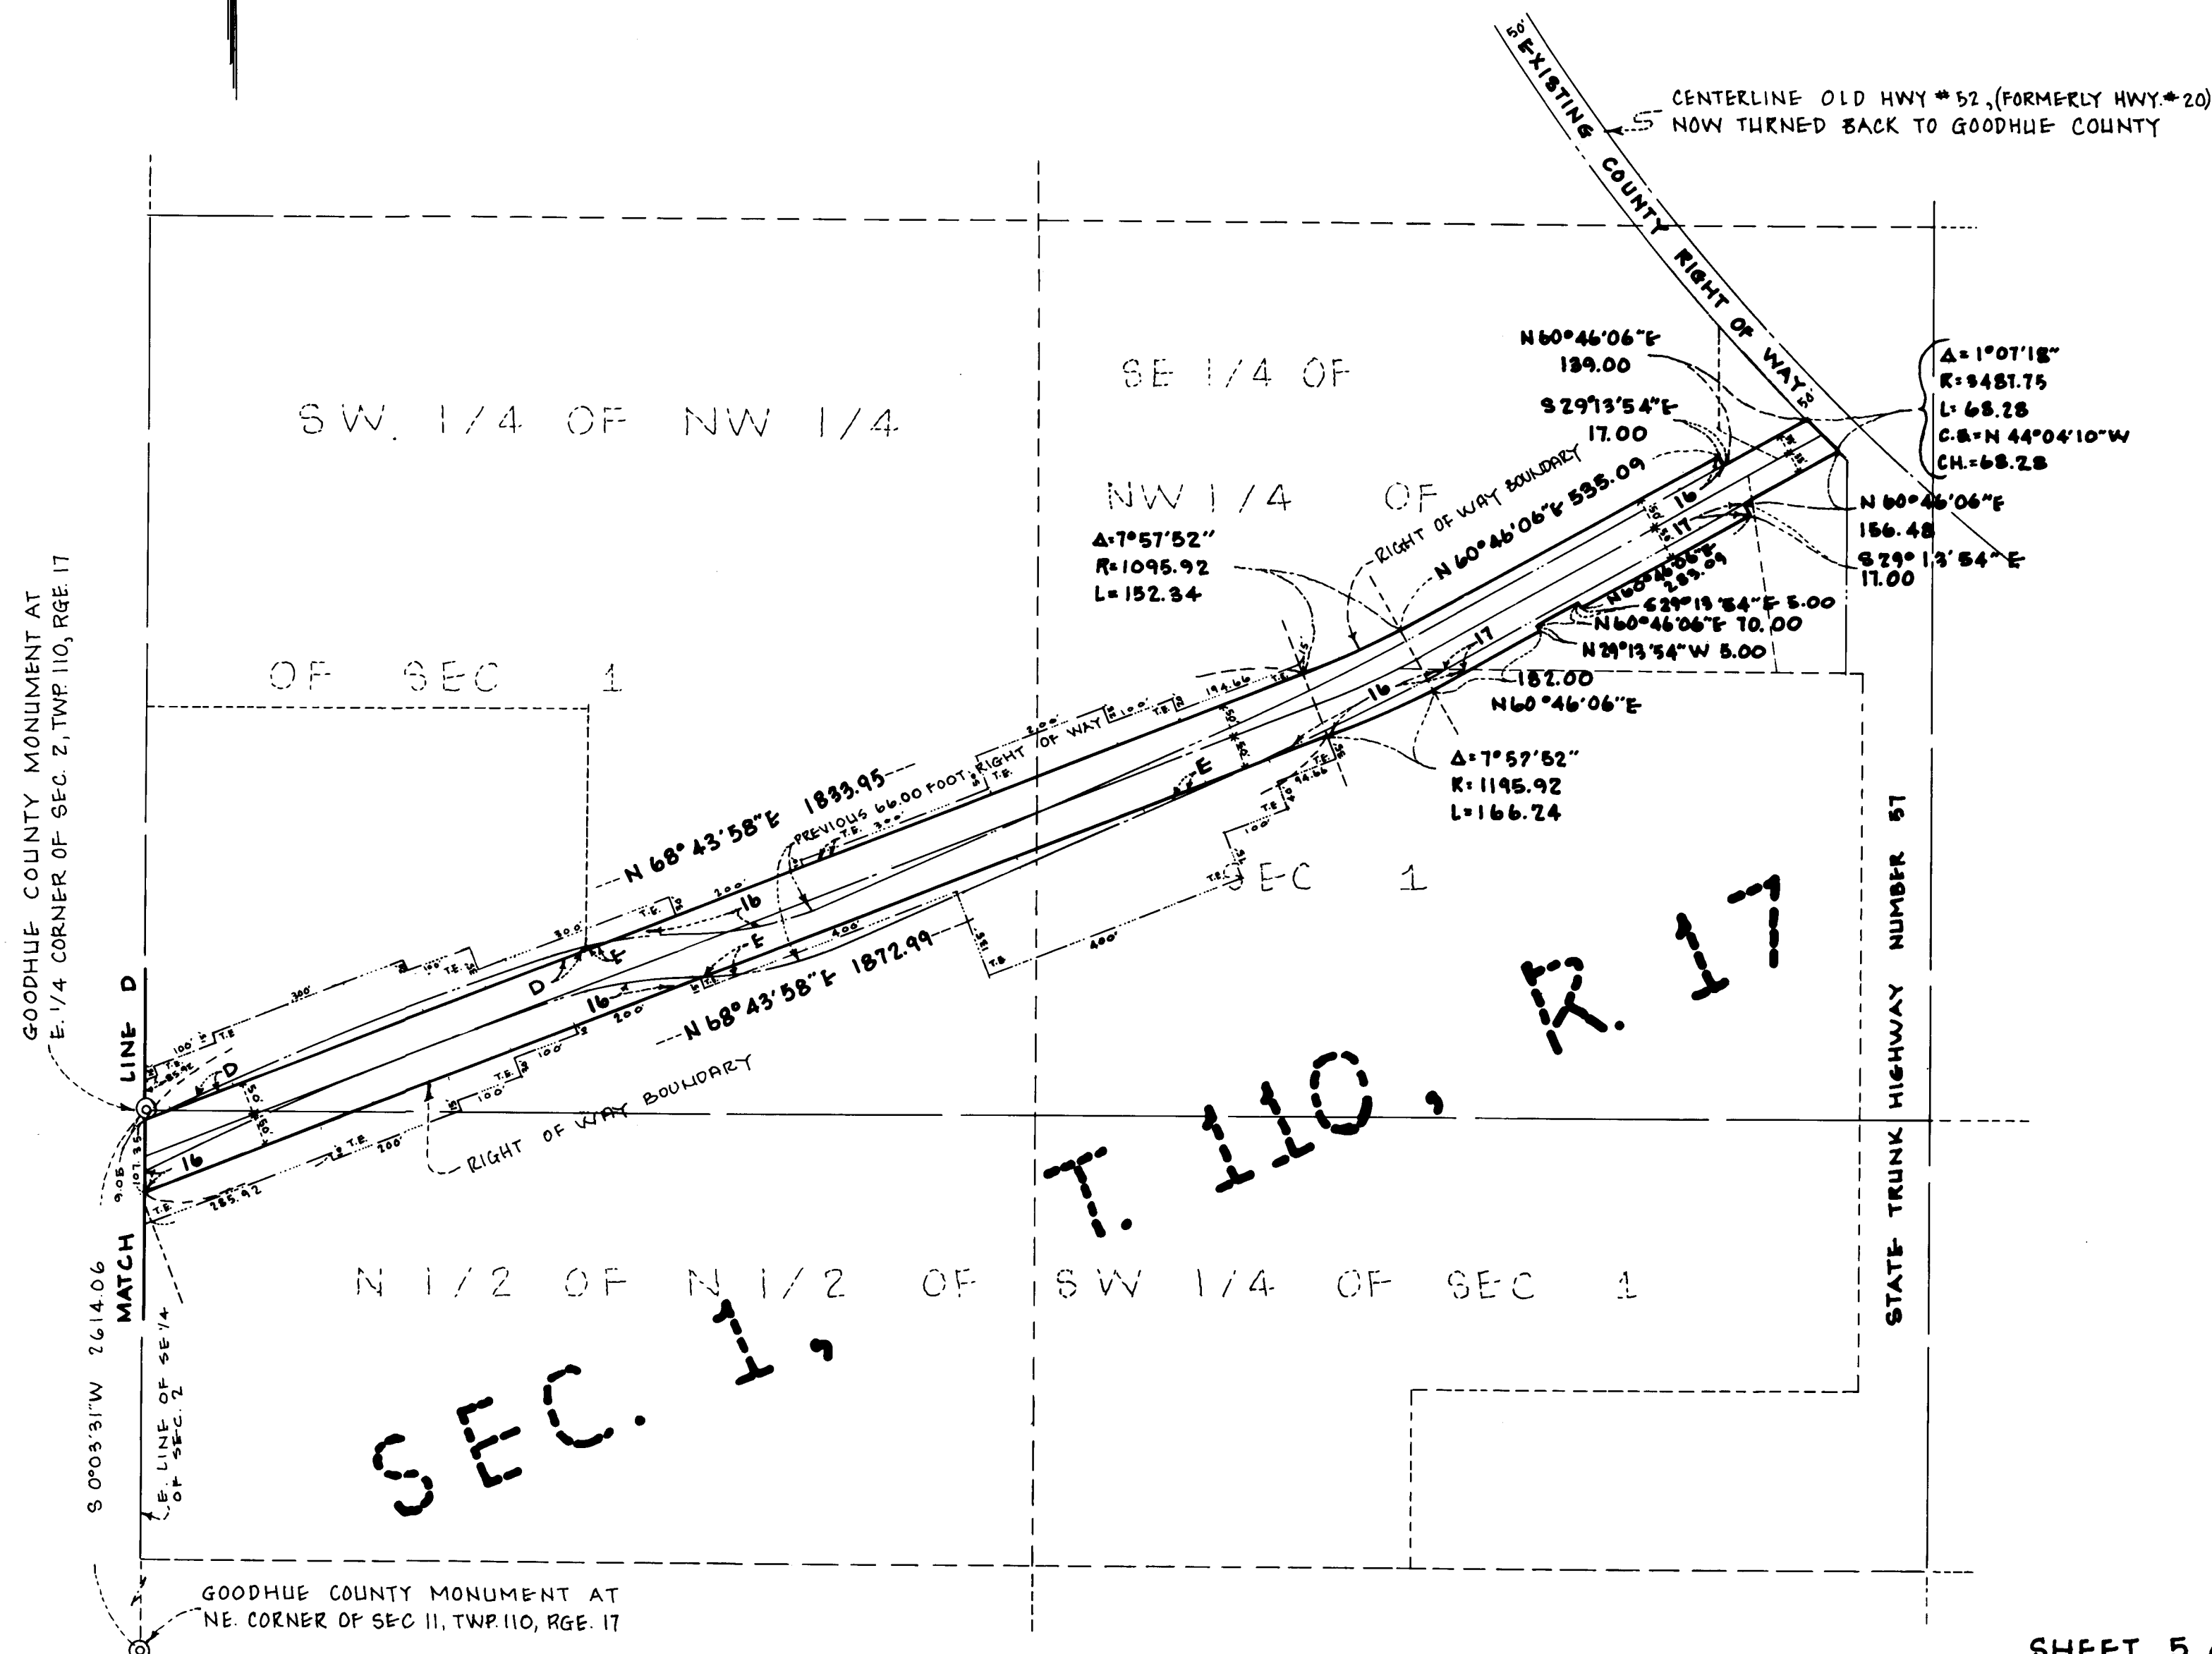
50' EXISTING COUNTY RIGHT OF WAY 50'

CENTERLINE OLD HWY # 52, (FORMERLY HWY. # 20) NOW TURNED BACK TO GOODHUE COUNTY

Δ = 1°07'18"
R = 3481.75
L = 68.28
C.B. = N 44°04'10" W
CH. = 68.28

N 60°46'06" E
139.00

S 29°13'54" E
17.00

N 60°46'06" E
156.48

S 29°13'54" E
17.00

N 60°46'06" E
285.09

S 29°13'54" E 5.00

N 60°46'06" E 70.00

N 29°13'54" W 5.00

182.00
N 60°46'06" E

SE 1/4 OF

SW. 1/4 OF NW 1/4

NW 1/4 OF

OF SEC 1

Δ = 7°57'52"
R = 1095.92
L = 152.34

Δ = 7°57'52"
R = 1195.92
L = 166.24

RIGHT OF WAY BOUNDARY

N 60°46'06" E 535.09

N 68°43'58" E 1833.95

PREVIOUS 66.00 FOOT RIGHT OF WAY

N 68°43'58" E 1872.99

RIGHT OF WAY BOUNDARY

RIGHT OF WAY

SEC 1

GOODHUE COUNTY MONUMENT AT E. 1/4 CORNER OF SEC. 2, TWP. 110, RGE. 17

LINE D

MATCH

S 0°03'31" W 2614.06

E. LINE OF SE 1/4 OF SEC. 2

N 1/2 OF N 1/2 OF SW 1/4 OF SEC 1

SEC. 1, T. 110, R. 17

STATE TRUNK HIGHWAY NUMBER 57

GOODHUE COUNTY MONUMENT AT NE. CORNER OF SEC 11, TWP. 110, RGE. 17

SHEET 5